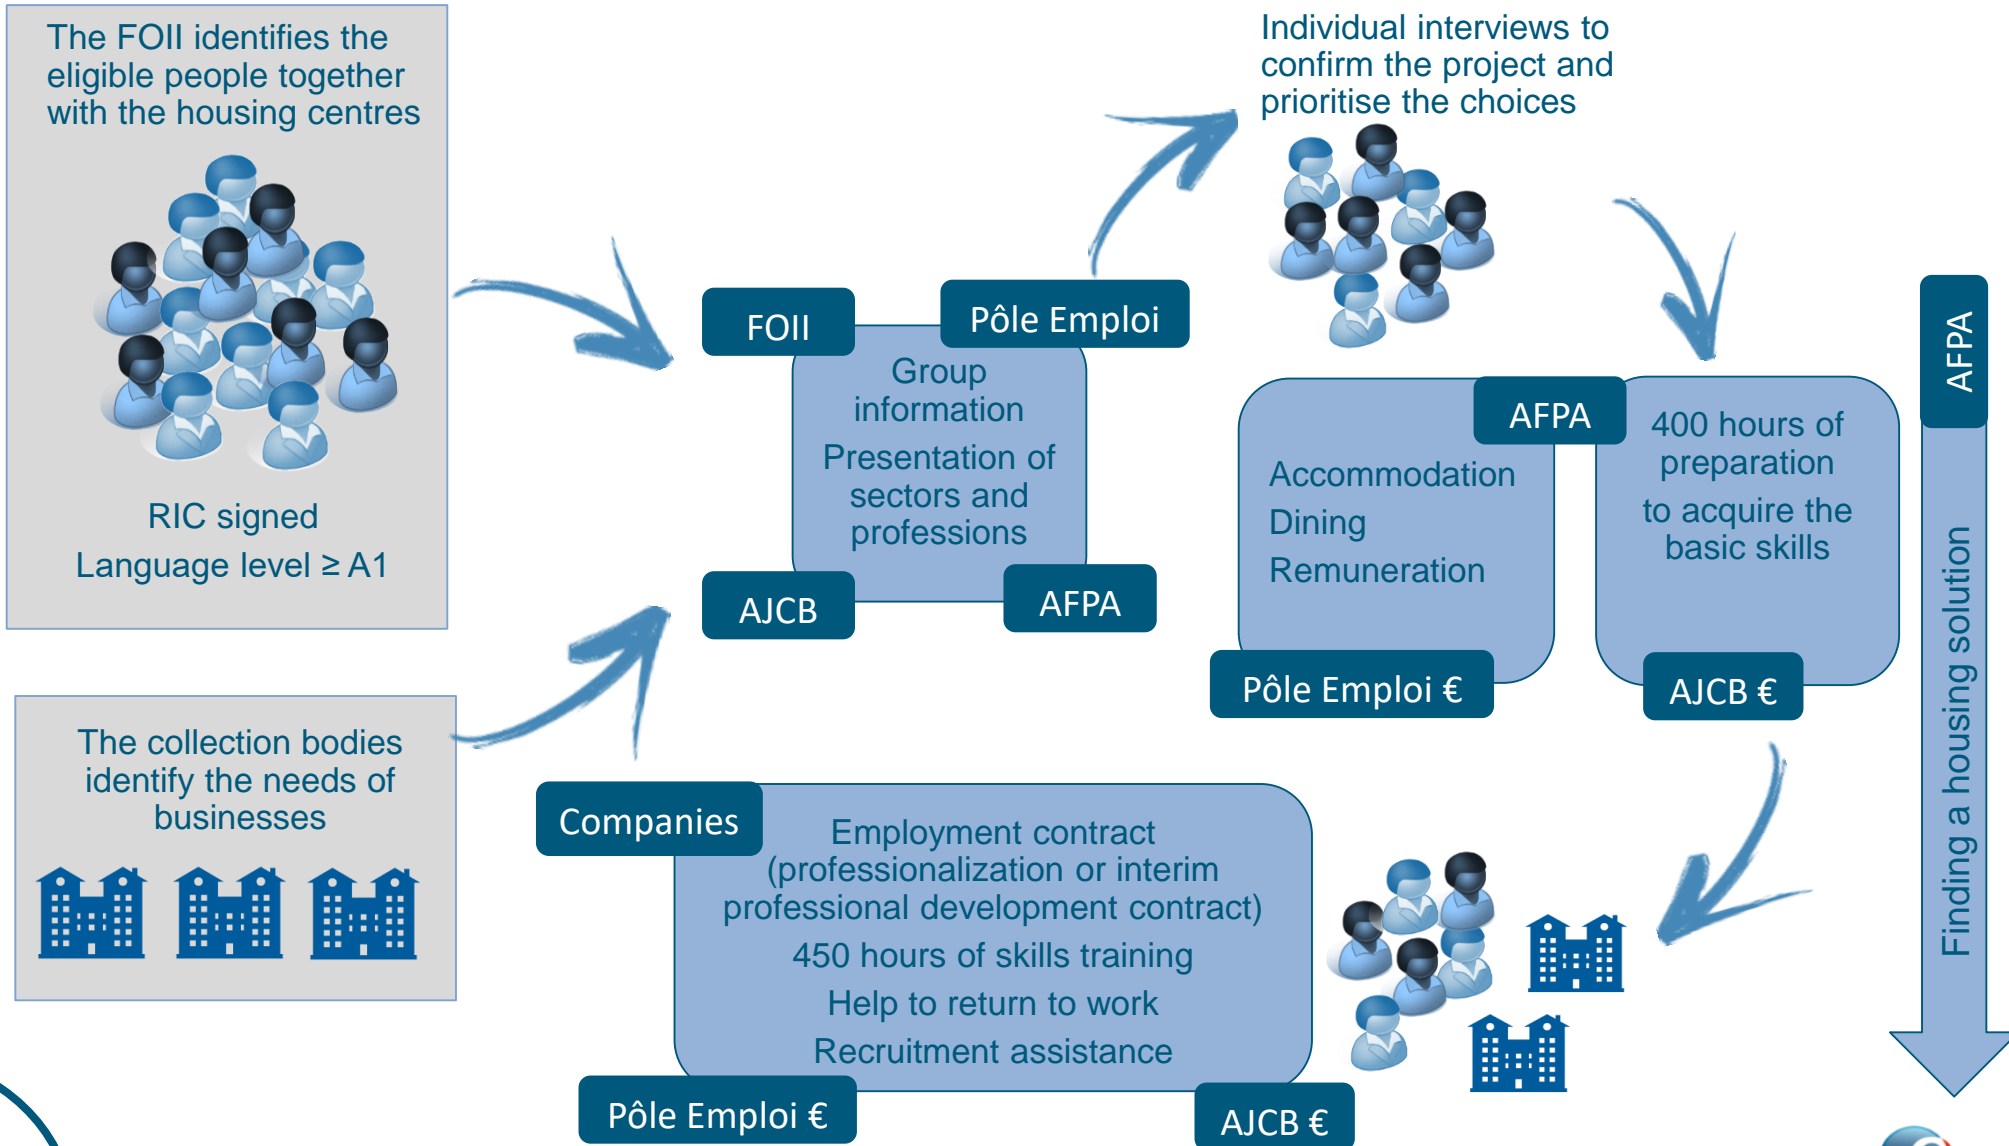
The FOII identifies the eligible people together with the housing centres

RIC signed
Language level ≥ A1

The collection bodies identify the needs of businesses

FOII

Pôle Emploi

Group information

Presentation of sectors and professions

AJCB

AFPA

Individual interviews to confirm the project and prioritise the choices

AFPA

Accommodation
Dining
Remuneration

Pôle Emploi €

400 hours of preparation
to acquire the basic skills

AJCB €

AFPA

Finding a housing solution

Companies

Employment contract (professionalization or interim professional development contract)
450 hours of skills training
Help to return to work
Recruitment assistance

Pôle Emploi €

AJCB €